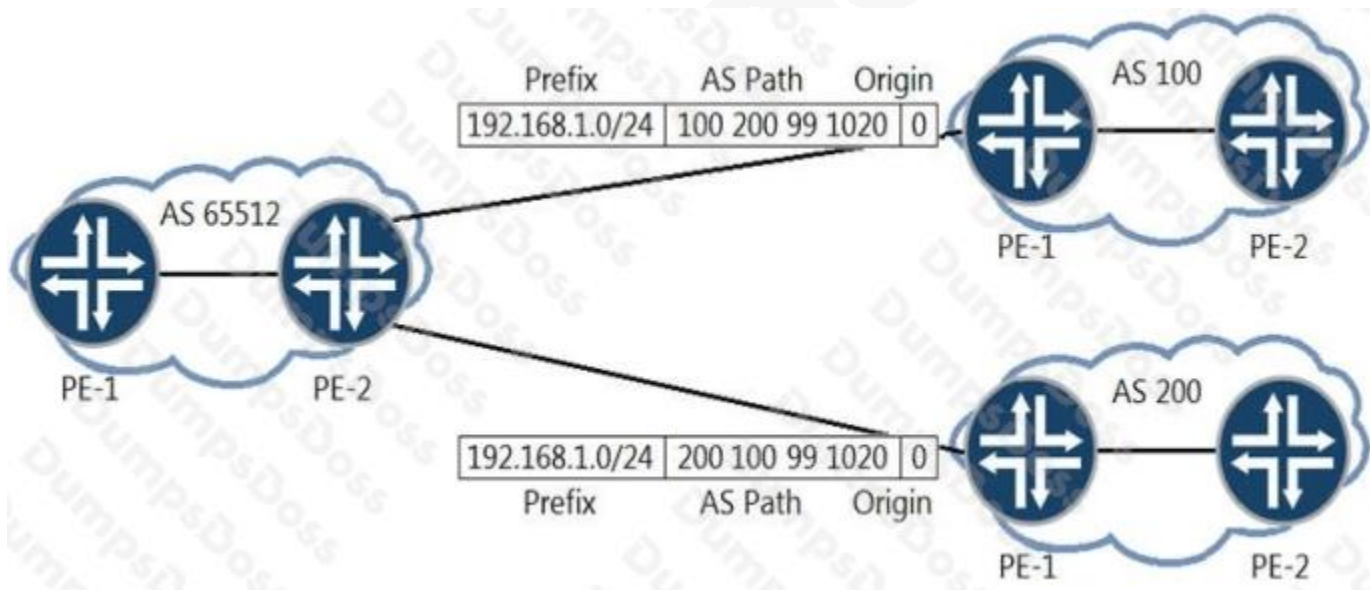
| Prefix | AS Path | Origin |
|---|---|---|
| 192.168.1.0/24 | 100 200 99 1020 | 0 |

AS 100

PE-1 PE-2

AS 65512

PE-1 PE-2

AS 200

| 192.168.1.0/24 | 200 100 99 1020 | 0 |
|---|---|---|
| Prefix | AS Path | Origin |

PE-1 PE-2

DumpsDoss